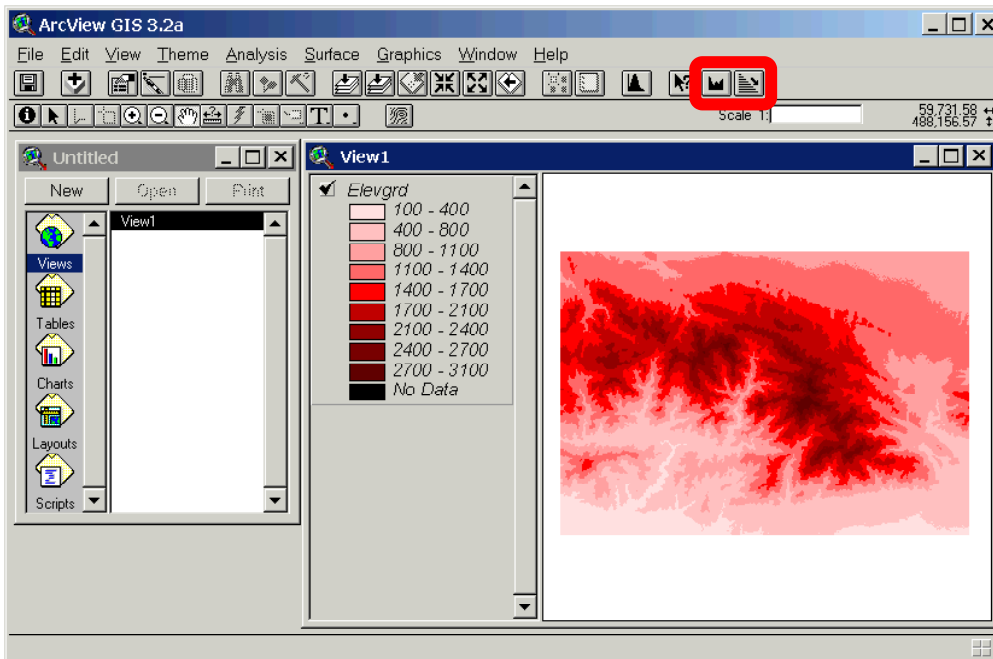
ArcView GIS 3.2a

File Edit View Theme Analysis Surface Graphics Window Help

Scale 1:

59,731.58
488,156.57

Untitled

New Open Print

Views
Tables
Charts
Layouts
Scripts

View1

View1

Elevgrd
100 - 400
400 - 800
800 - 1100
1100 - 1400
1400 - 1700
1700 - 2100
2100 - 2400
2400 - 2700
2700 - 3100
No Data